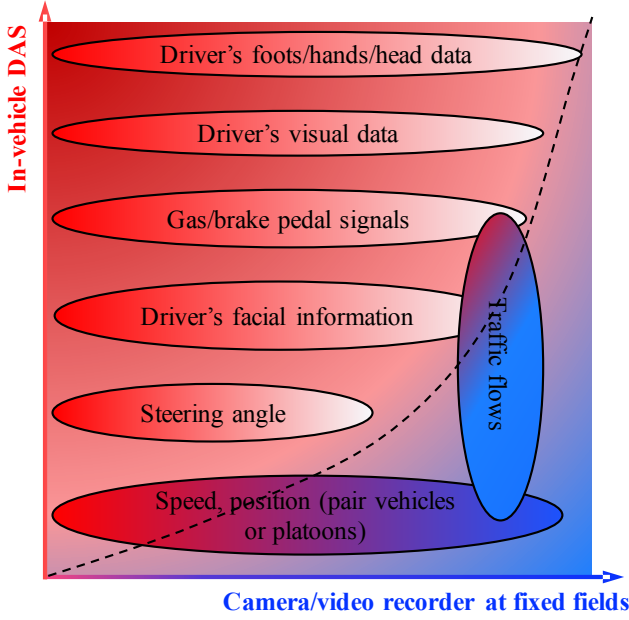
In-vehicle DAS

Driver's foots/hands/head data

Driver's visual data

Gas/brake pedal signals

Driver's facial information

Traffic flows

Steering angle

Speed, position (pair vehicles or platoons)

Camera/video recorder at fixed fields